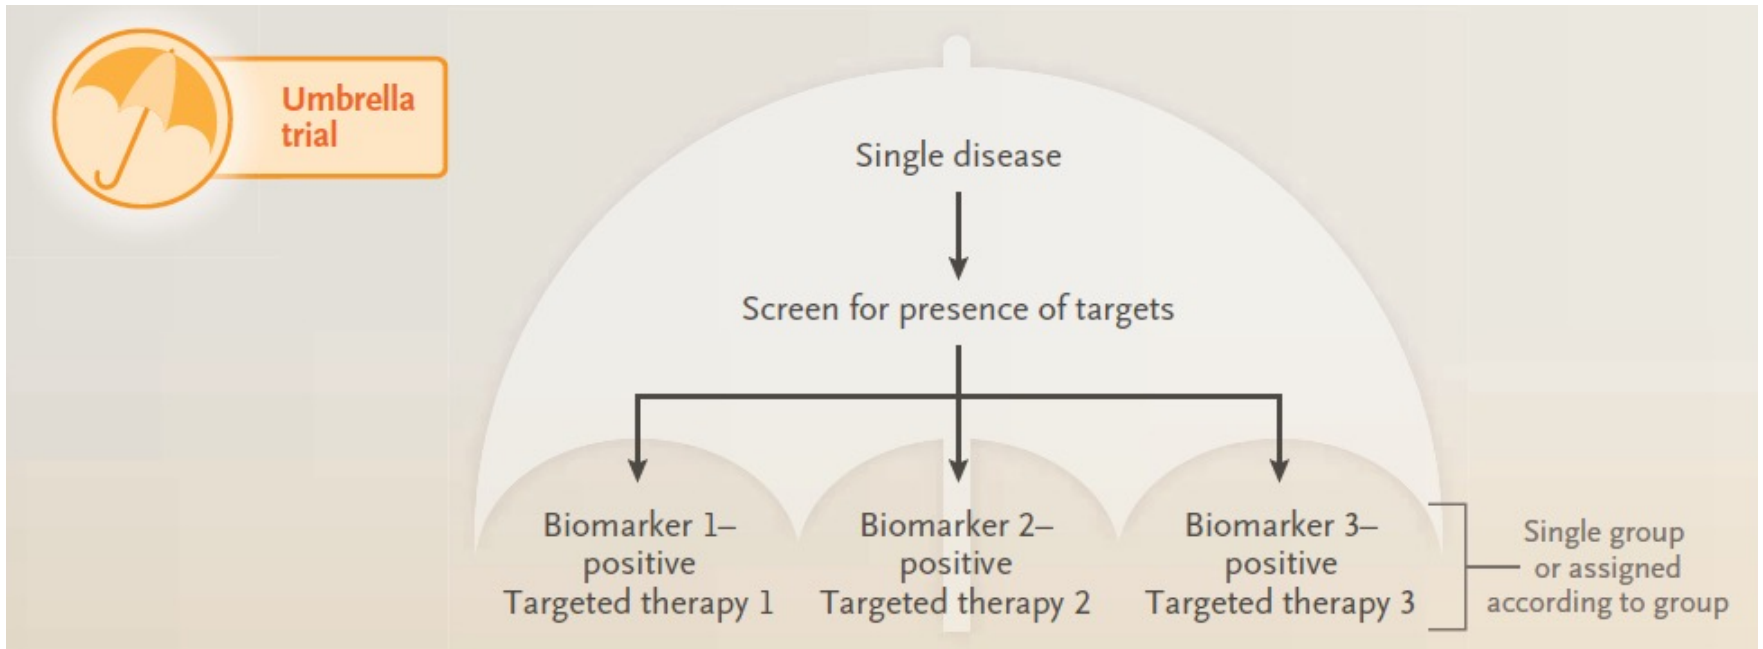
Umbrella trial

Single disease

Screen for presence of targets

Biomarker 1–positive
Targeted therapy 1

Biomarker 2–positive
Targeted therapy 2

Biomarker 3–positive
Targeted therapy 3

Single group or assigned according to group